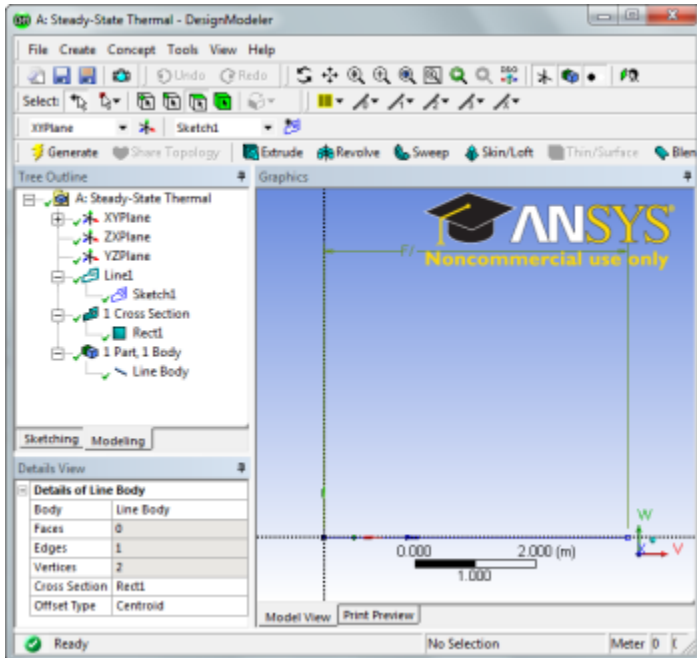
A: Steady-State Thermal - DesignModeler

File Create Concept Tools View Help

Undo Redo

Select:

XYPlane Sketch1

Generate Share Topology Extrude Revolve Sweep Skin/Loft Thin/Surface Blen

Tree Outline

A: Steady-State Thermal
XYPlane
ZXPlane
YZPlane
Line1
Sketch1
1 Cross Section
Rect1
1 Part, 1 Body
Line Body

Sketching Modeling

Details View

| Details of Line Body | |
|---|---|
| Body | Line Body |
| Faces | 0 |
| Edges | 1 |
| Vertices | 2 |
| Cross Section | Rect1 |
| Offset Type | Centroid |

Graphics

ANSYS
Noncommercial use only

F/

W
V

0.000 2.000 (m)
1.000

Model View Print Preview

Ready No Selection Meter 0